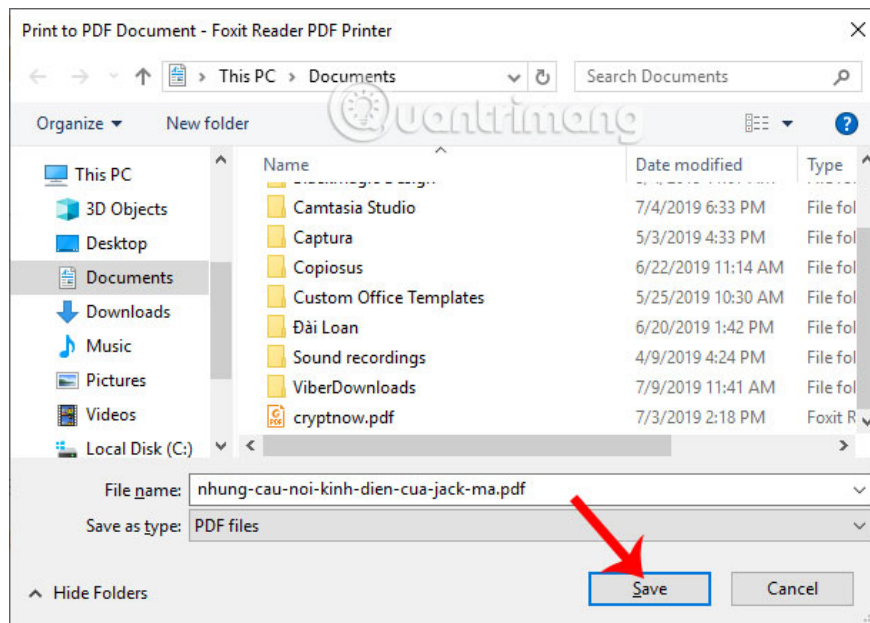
Print to PDF Document - Foxit Reader PDF Printer

This PC > Documents

Search Documents

Organize ▾ New folder

Quantrimang

This PC
3D Objects
Desktop
Documents
Downloads
Music
Pictures
Videos
Local Disk (C:)

| Name | Date modified | Type |
|---|---|---|
| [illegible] | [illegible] | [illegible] |
| Camtasia Studio | 7/4/2019 6:33 PM | File fol |
| Captura | 5/3/2019 4:33 PM | File fol |
| Copiosus | 6/22/2019 11:14 AM | File fol |
| Custom Office Templates | 5/25/2019 10:30 AM | File fol |
| Đài Loan | 6/20/2019 1:42 PM | File fol |
| Sound recordings | 4/9/2019 4:24 PM | File fol |
| ViberDownloads | 7/9/2019 11:41 AM | File fol |
| cryptnow.pdf | 7/3/2019 2:18 PM | Foxit R |

File name: nhung-cau-noi-kinh-dien-cua-jack-ma.pdf

Save as type: PDF files

Hide Folders

Save

Cancel